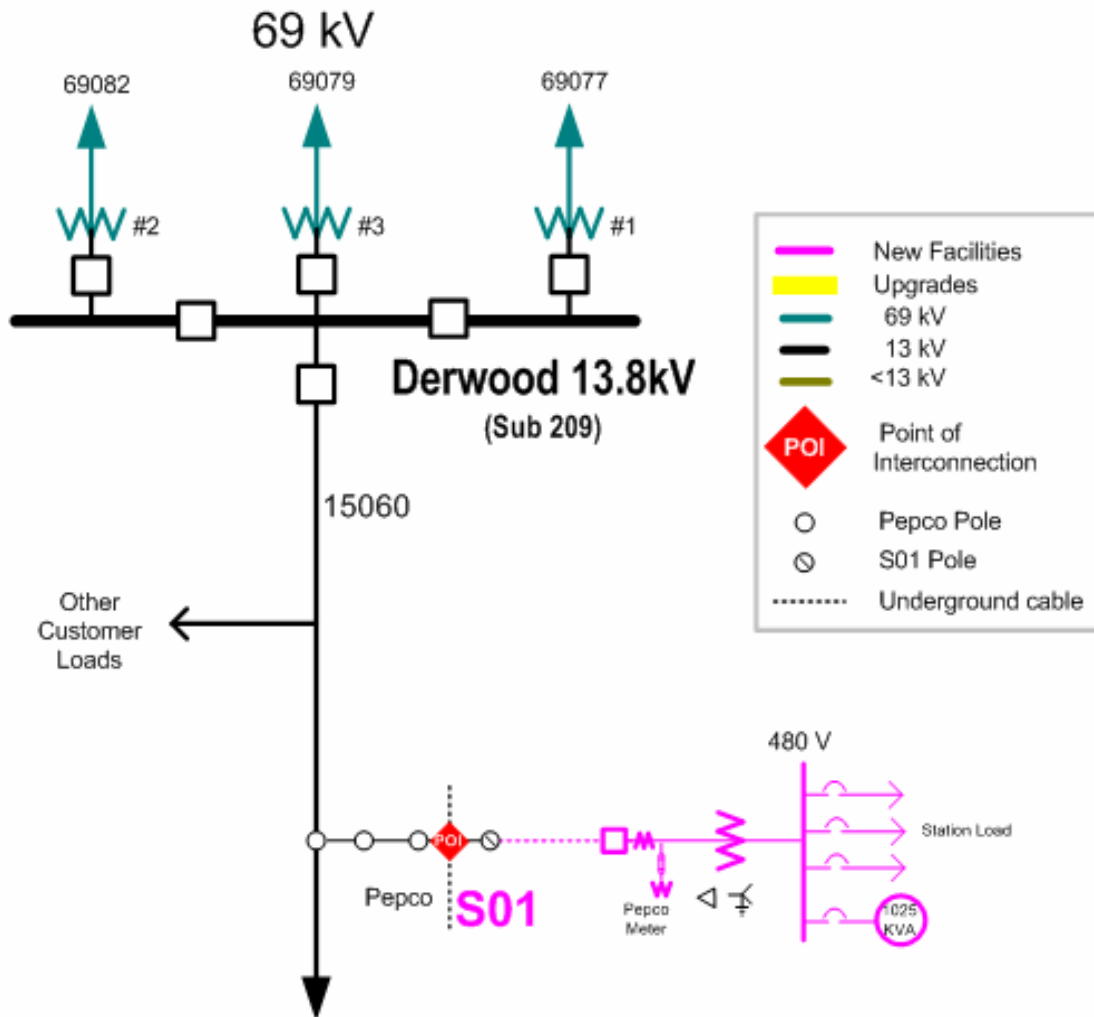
69 kV

69082

69079

69077

#2

#3

#1

Derwood 13.8kV
(Sub 209)

15060

Other Customer Loads

New Facilities
Upgrades
69 kV
13 kV
<13 kV
POI
Point of Interconnection
Pepco Pole
S01 Pole
Underground cable

480 V

Station Load

POI

Pepco

S01

Pepco Meter

1025 KVA